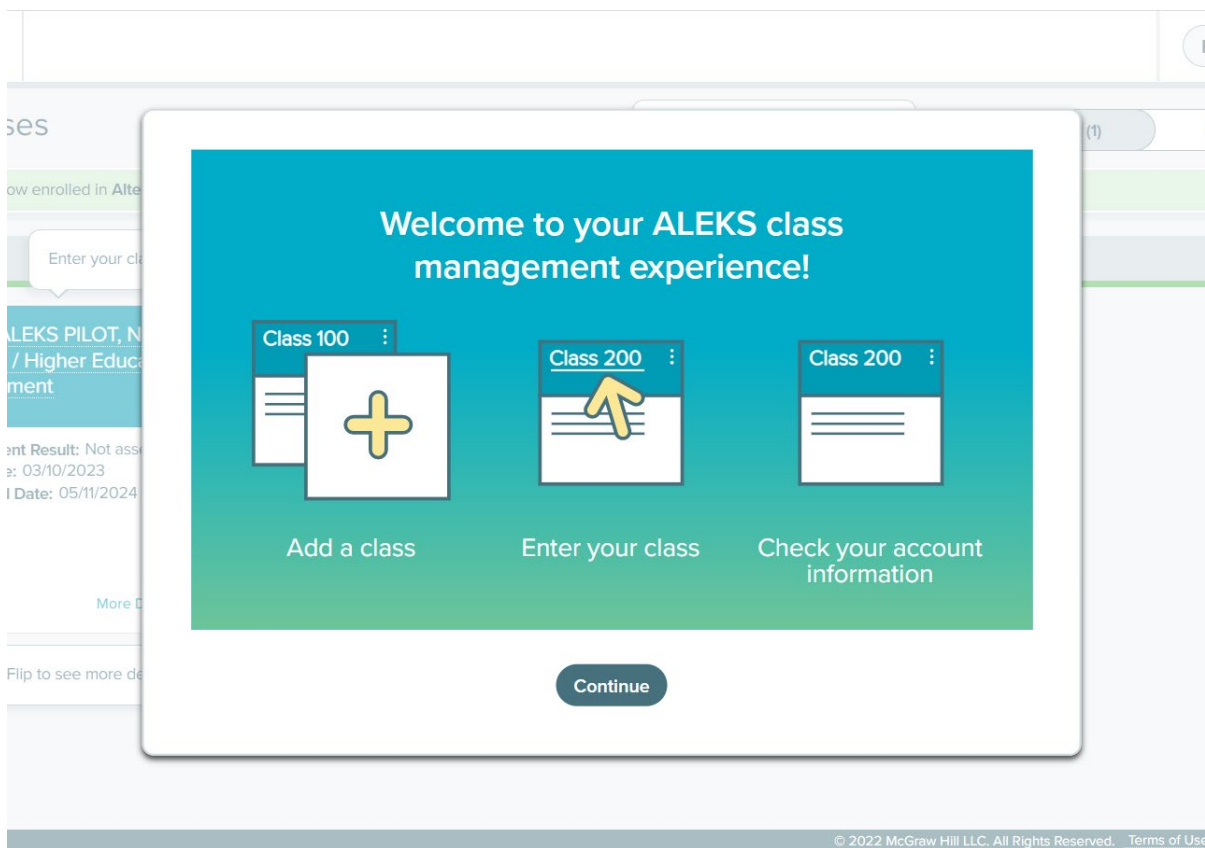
ses

(1)

ow enrolled in Alte

Enter your cl

LEKS PILOT, N
/ Higher Educa
ment

ent Result: Not ass
: 03/10/2023
Date: 05/11/2024

More D

Flip to see more de

Welcome to your ALEKS class management experience!

Class 100

Class 200

Class 200

Add a class

Enter your class

Check your account information

Continue

© 2022 McGraw Hill LLC. All Rights Reserved. Terms of Use